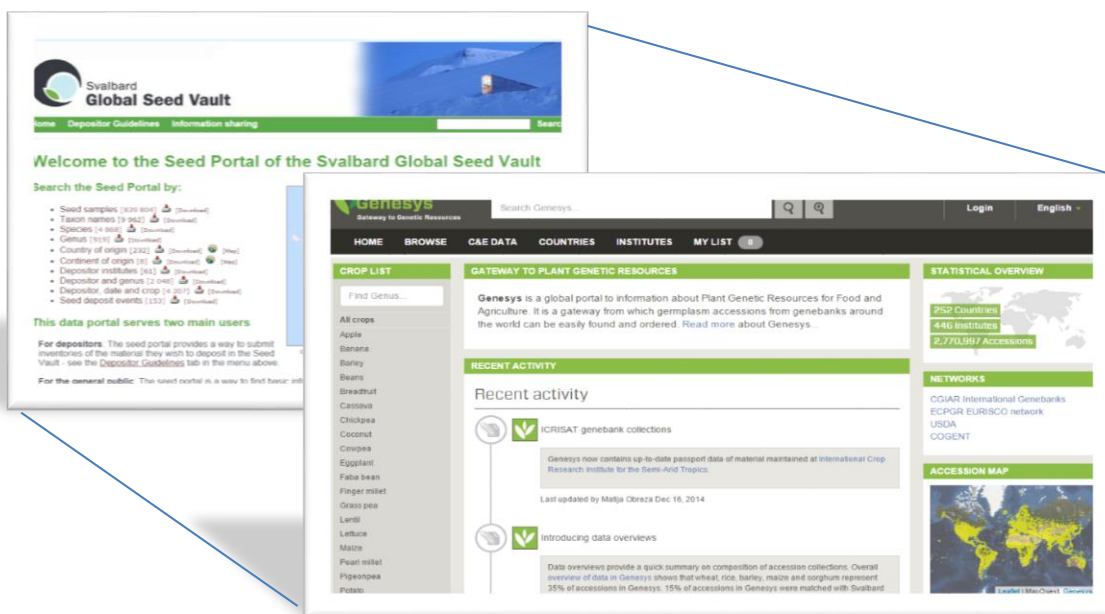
Svalbard
Global Seed Vault

ome Depositor Guidelines Information sharing Searc

Welcome to the Seed Portal of the Svalbard Global Seed Vault

Search the Seed Portal by:

- Seed samples [820 806] [Download]
- Taxon names [9 962] [Download]
- Species [4 068] [Download]
- Genus [919] [Download]
- Country of origin [232] [Download] [Map]
- Continent of origin [6] [Download] [Map]
- Depositor institutes [61] [Download]
- Depositor and genus [2 048] [Download]
- Depositor, date and crop [4 207] [Download]
- Seed deposit events [153] [Download]

This data portal serves two main users

For depositors. The seed portal provides a way to submit inventories of the material they wish to deposit in the Seed Vault - see the Depositor Guidelines tab in the menu above.

For the general public. The seed portal is a way to find basic inf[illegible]

Genesys
Gateway to Genetic Resources

Search Genesys...

Login English

HOME BROWSE C&E DATA COUNTRIES INSTITUTES MY LIST 0

CROP LIST

Find Genus...

All crops
Apple
Banana
Barley
Beans
Breadfruit
Cassava
Chickpea
Coconut
Cowpea
Eggplant
Faba bean
Finger millet
Grass pea
Lentil
Lettuce
Maize
Pearl millet
Pigeonpea
Potato

GATEWAY TO PLANT GENETIC RESOURCES

Genesys is a global portal to information about Plant Genetic Resources for Food and Agriculture. It is a gateway from which germplasm accessions from genebanks around the world can be easily found and ordered. Read more about Genesys...

RECENT ACTIVITY

Recent activity

ICRISAT genebank collections

Genesys now contains up-to-date passport data of material maintained at International Crop Research Institute for the Semi-Arid Tropics.

Last updated by Matija Obreza Dec 16, 2014

Introducing data overviews

Data overviews provide a quick summary on composition of accession collections. Overall overview of data in Genesys shows that wheat, rice, barley, maize and sorghum represent 35% of accessions in Genesys. 15% of accessions in Genesys were matched with Svalbard

STATISTICAL OVERVIEW

252 Countries
446 Institutes
2,770,997 Accessions

NETWORKS

CGIAR International Genebanks
ECPGR EURISCO network
USDA
COGENT

ACCESSION MAP

Leaflet | MapQuest Genesys